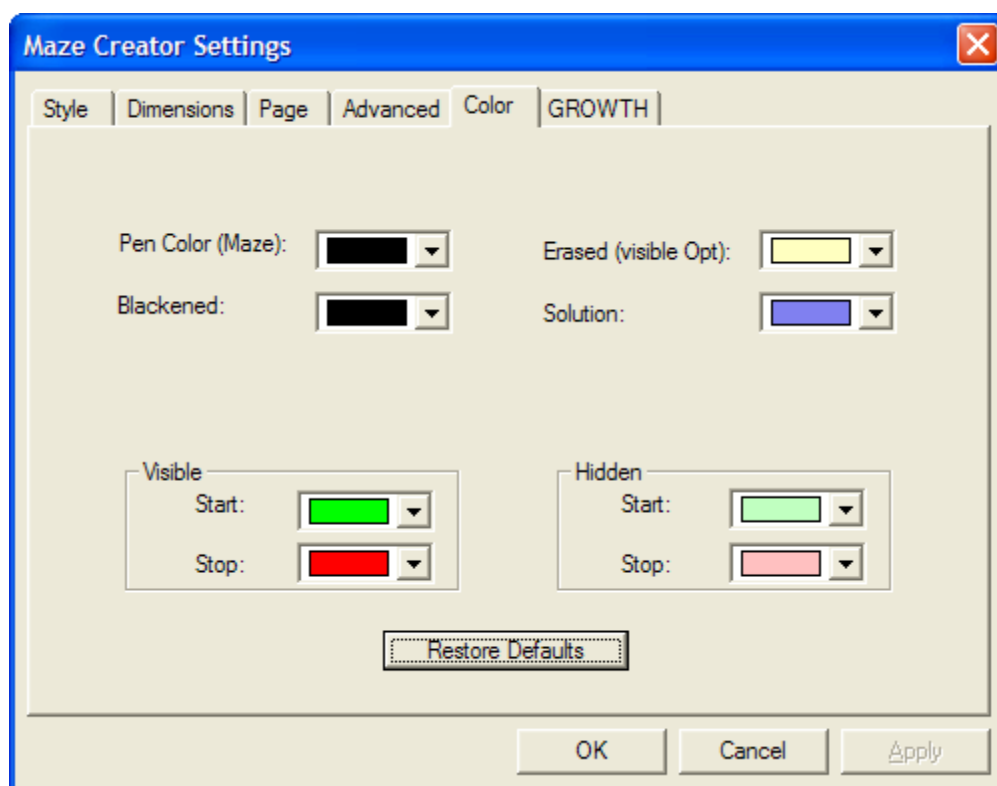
Maze Creator Settings

Style | Dimensions | Page | Advanced | Color | GROWTH

Pen Color (Maze):

Blackened:

Erased (visible Opt):

Solution:

Visible
Start:
Stop:

Hidden
Start:
Stop:

Restore Defaults

OK
Cancel
Apply